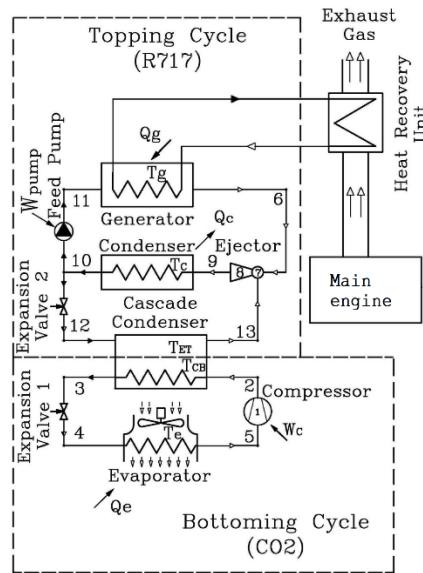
Exhaust Gas

Topping Cycle (R717)

Heat Recovery Unit

Qg
Tg
$W_{pump}$
Feed Pump
11
Generator
6
Qc
Condenser
Ejector
10
Tc
9
8
7
Expansion Valve 2
12
Cascade Condenser
13
Main engine
$T_{ET}$
$T_{CB}$
3
2
Compressor
1
Expansion Valve 1
Wc
4
Te
5
Evaporator
Qe

Bottoming Cycle (CO2)